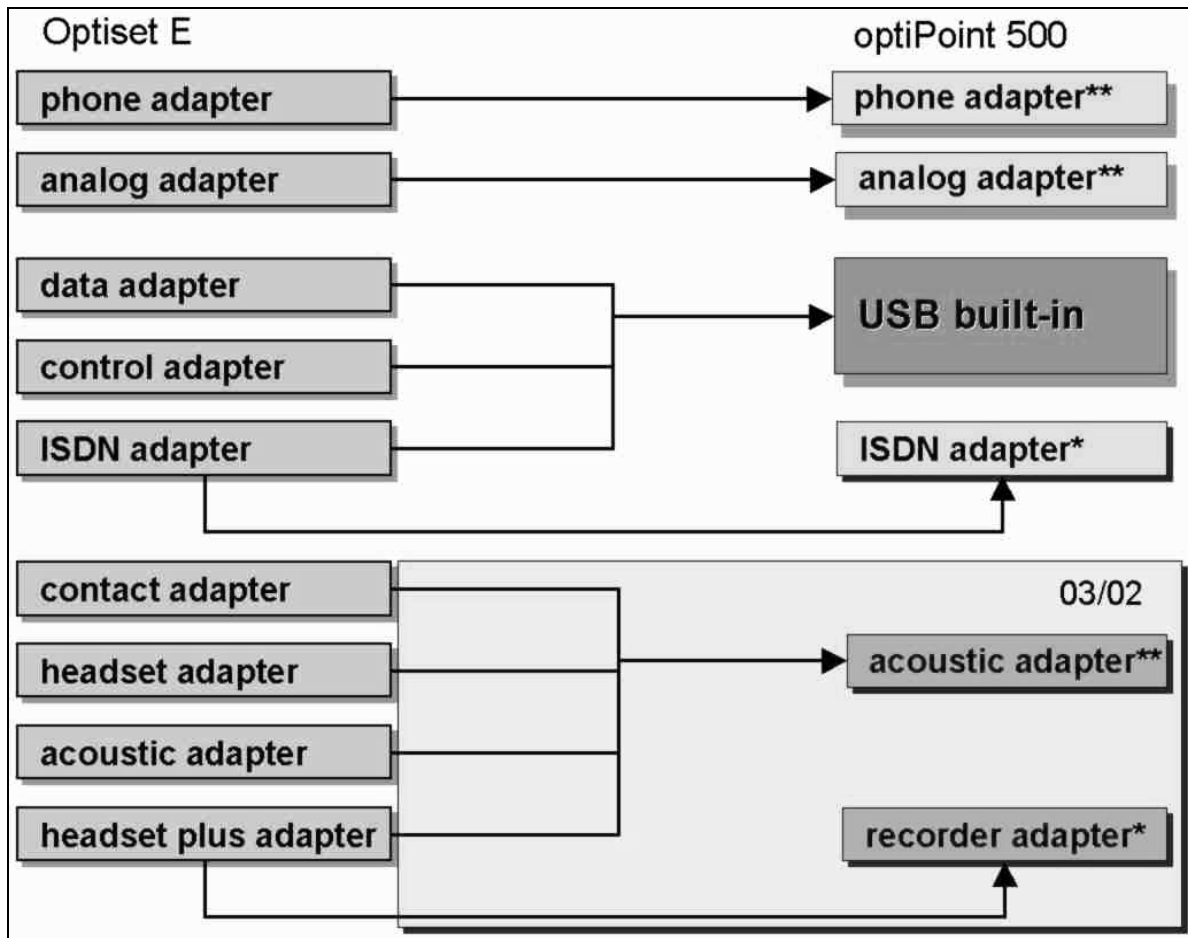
Optiset E

optiPoint 500

phone adapter

phone adapter**

analog adapter

analog adapter**

data adapter

USB built-in

control adapter

ISDN adapter

ISDN adapter*

contact adapter

03/02

headset adapter

acoustic adapter**

acoustic adapter

headset plus adapter

recorder adapter*